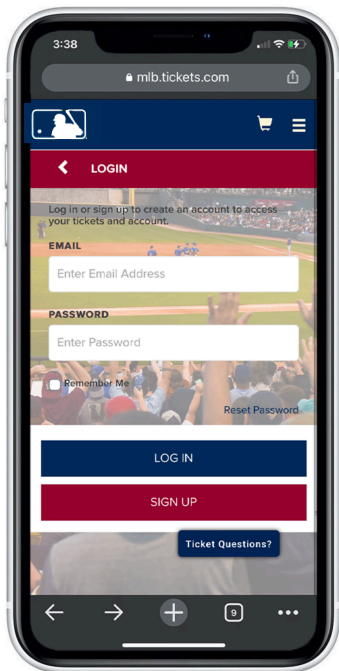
3:38

mlb.tickets.com

LOGIN

Log in or sign up to create an account to access your tickets and account.

EMAIL

Enter Email Address

PASSWORD

Enter Password

Remember Me

Reset Password

LOG IN

SIGN UP

Ticket Questions?

9